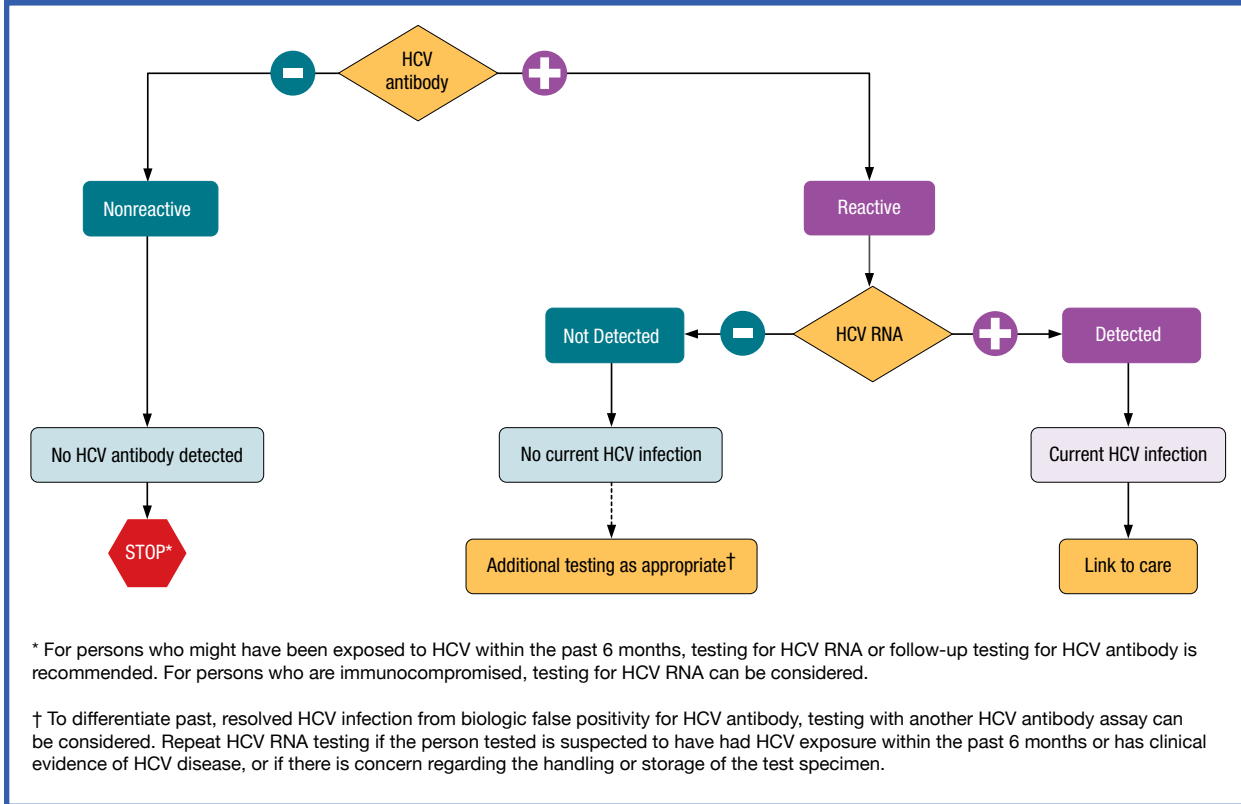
HCV antibody

−

+

Nonreactive

Reactive

HCV RNA

−

+

Not Detected

Detected

No HCV antibody detected

No current HCV infection

Current HCV infection

STOP*

Additional testing as appropriate†

Link to care

* For persons who might have been exposed to HCV within the past 6 months, testing for HCV RNA or follow-up testing for HCV antibody is recommended. For persons who are immunocompromised, testing for HCV RNA can be considered.

† To differentiate past, resolved HCV infection from biologic false positivity for HCV antibody, testing with another HCV antibody assay can be considered. Repeat HCV RNA testing if the person tested is suspected to have had HCV exposure within the past 6 months or has clinical evidence of HCV disease, or if there is concern regarding the handling or storage of the test specimen.